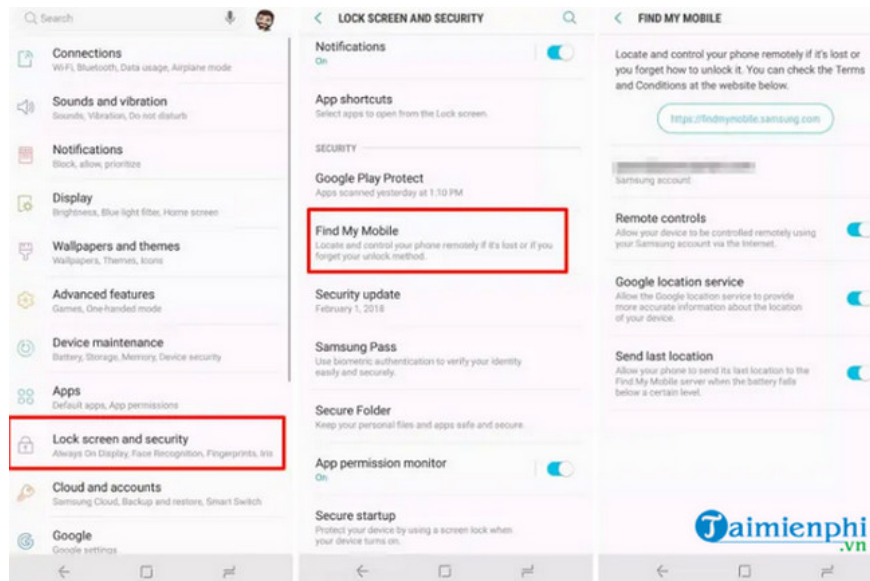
Search

Connections
Wi-Fi, Bluetooth, Data usage, Airplane mode

Sounds and vibration
Sounds, Vibration, Do not disturb

Notifications
Block, allow, prioritize

Display
Brightness, Blue light filter, Home screen

Wallpapers and themes
Wallpapers, Themes, Icons

Advanced features
Games, One-handed mode

Device maintenance
Battery, Storage, Memory, Device security

Apps
Default apps, App permissions

Lock screen and security
Always On Display, Face Recognition, Fingerprints, Iris

Cloud and accounts
Samsung Cloud, Backup and restore, Smart Switch

Google
Google settings

LOCK SCREEN AND SECURITY

Notifications
On

App shortcuts
Select apps to open from the Lock screen.

SECURITY

Google Play Protect
Apps scanned yesterday at 1:10 PM

Find My Mobile
Locate and control your phone remotely if it's lost or if you forget your unlock method.

Security update
February 1, 2018

Samsung Pass
Use biometric authentication to verify your identity easily and securely.

Secure Folder
Keep your personal files and apps safe and secure.

App permission monitor
On

Secure startup
Protect your device by using a screen lock when your device turns on.

FIND MY MOBILE

Locate and control your phone remotely if it's lost or you forget how to unlock it. You can check the Terms and Conditions at the website below.

https://findmymobile.samsung.com

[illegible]
Samsung account

Remote controls
Allow your device to be controlled remotely using your Samsung account via the Internet.

Google location service
Allow the Google location service to provide more accurate information about the location of your device.

Send last location
Allow your phone to send its last location to the Find My Mobile server when the battery falls below a certain level.

Taimienphi
.vn